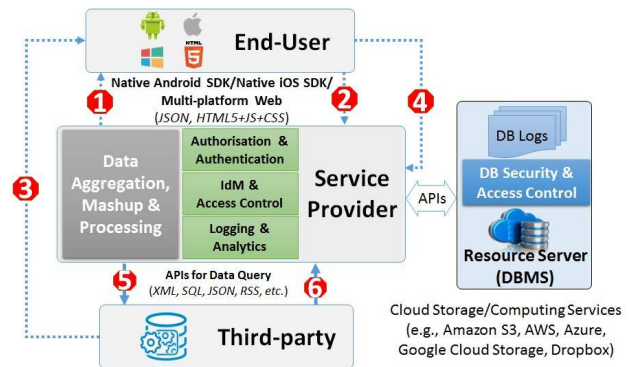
HTML 5

End-User

Native Android SDK/Native iOS SDK/ Multi-platform Web (JSON, HTML5+JS+CSS)

1

2

4

3

Data Aggregation, Mashup & Processing

Authorisation & Authentication

IdM & Access Control

Logging & Analytics

Service Provider

APIs

DB Logs

DB Security & Access Control

Resource Server (DBMS)

APIs for Data Query (XML, SQL, JSON, RSS, etc.)

5

6

Third-party

Cloud Storage/Computing Services (e.g., Amazon S3, AWS, Azure, Google Cloud Storage, Dropbox)